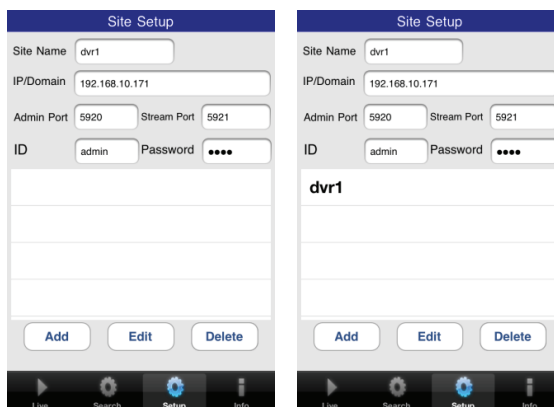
Site Setup

Site Name dvr1

IP/Domain 192.168.10.171

Admin Port 5920 Stream Port 5921

ID admin Password ●●●●

Add Edit Delete

Live Search Setup Info

Site Setup

Site Name dvr1

IP/Domain 192.168.10.171

Admin Port 5920 Stream Port 5921

ID admin Password ●●●●

dvr1

Add Edit Delete

Live Search Setup Info